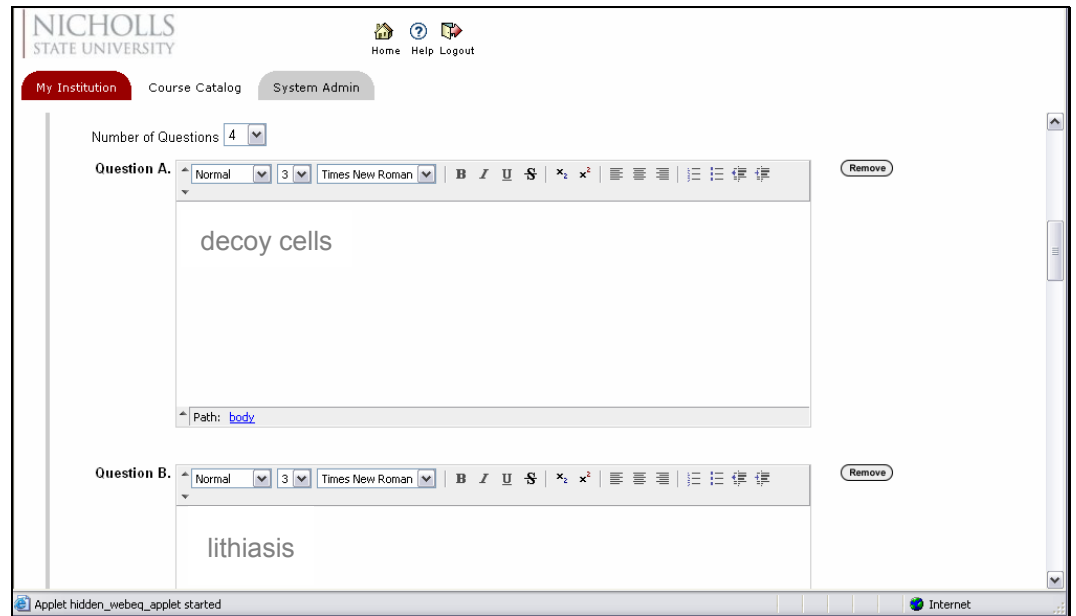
NICHOLLS
STATE UNIVERSITY

Home Help Logout

My Institution Course Catalog System Admin

Number of Questions 4

Question A. Normal 3 Times New Roman B I U S $x_2$ $x^2$

Remove

decoy cells

Path: body

Question B. Normal 3 Times New Roman B I U S $x_2$ $x^2$

Remove

lithiasis

Applet hidden_webeq_applet started

Internet